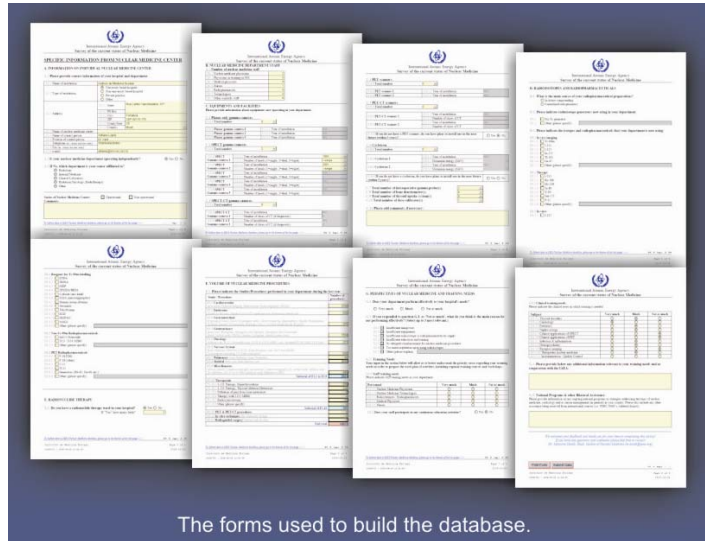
International Atomic Energy Agency
Survey of the current status of Nuclear Medicine

SPECIFIC INFORMATION FROM NUCLEAR MEDICINE CENTER

International Atomic Energy Agency
Survey of the current status of Nuclear Medicine

International Atomic Energy Agency
Survey of the current status of Nuclear Medicine

International Atomic Energy Agency
Survey of the current status of Nuclear Medicine

International Atomic Energy Agency
Survey of the current status of Nuclear Medicine

International Atomic Energy Agency
Survey of the current status of Nuclear Medicine

International Atomic Energy Agency
Survey of the current status of Nuclear Medicine

International Atomic Energy Agency
Survey of the current status of Nuclear Medicine

The forms used to build the database.